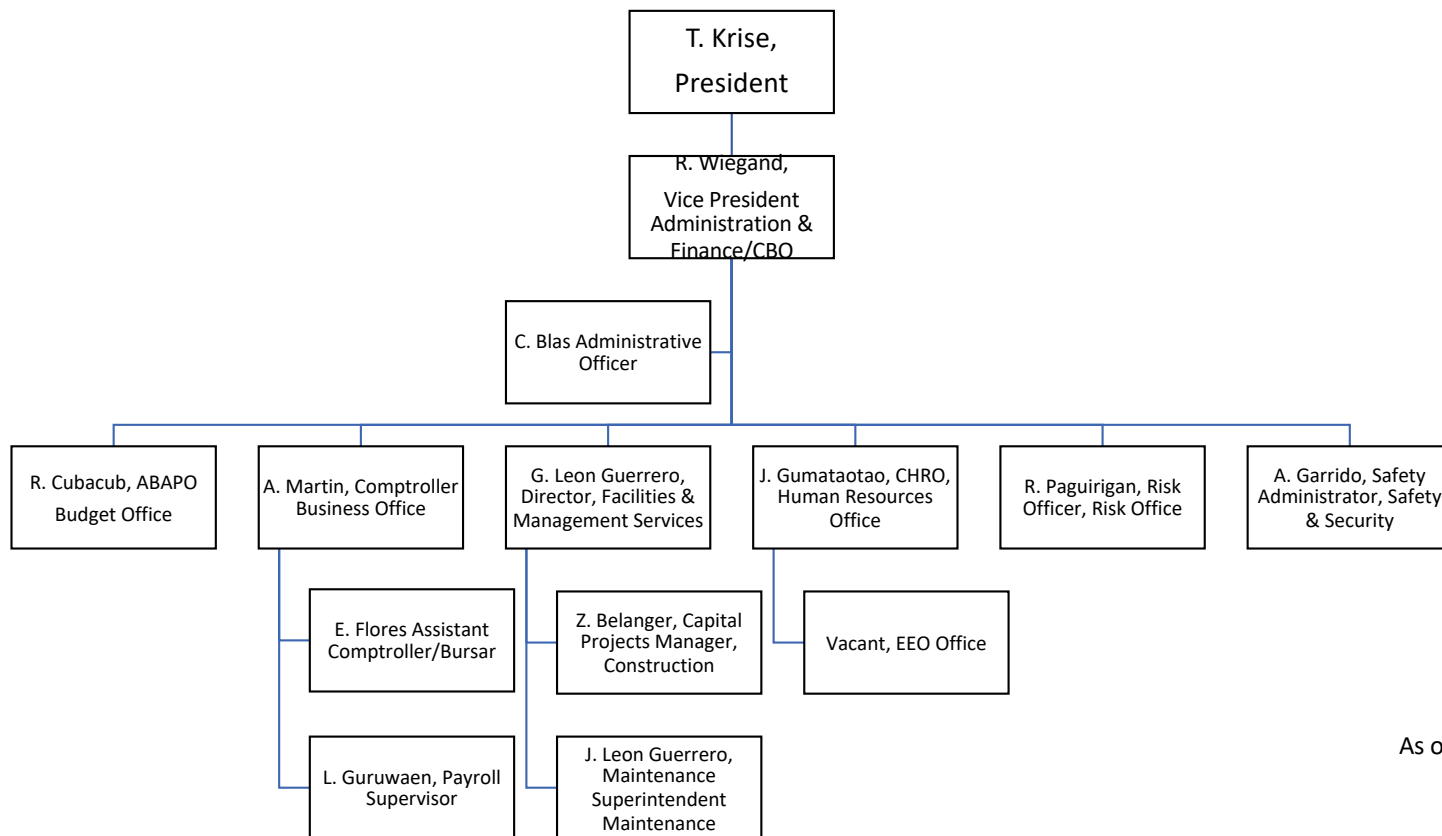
T. Krise, President

R. Wiegand, Vice President Administration & Finance/CBO

C. Blas Administrative Officer

R. Cubacub, ABAPO Budget Office

A. Martin, Comptroller Business Office

G. Leon Guerrero, Director, Facilities & Management Services

J. Gumataotao, CHRO, Human Resources Office

R. Paguirigan, Risk Officer, Risk Office

A. Garrido, Safety Administrator, Safety & Security

E. Flores Assistant Comptroller/Bursar

Z. Belanger, Capital Projects Manager, Construction

Vacant, EEO Office

L. Guruwaen, Payroll Supervisor

J. Leon Guerrero, Maintenance Superintendent Maintenance

As o